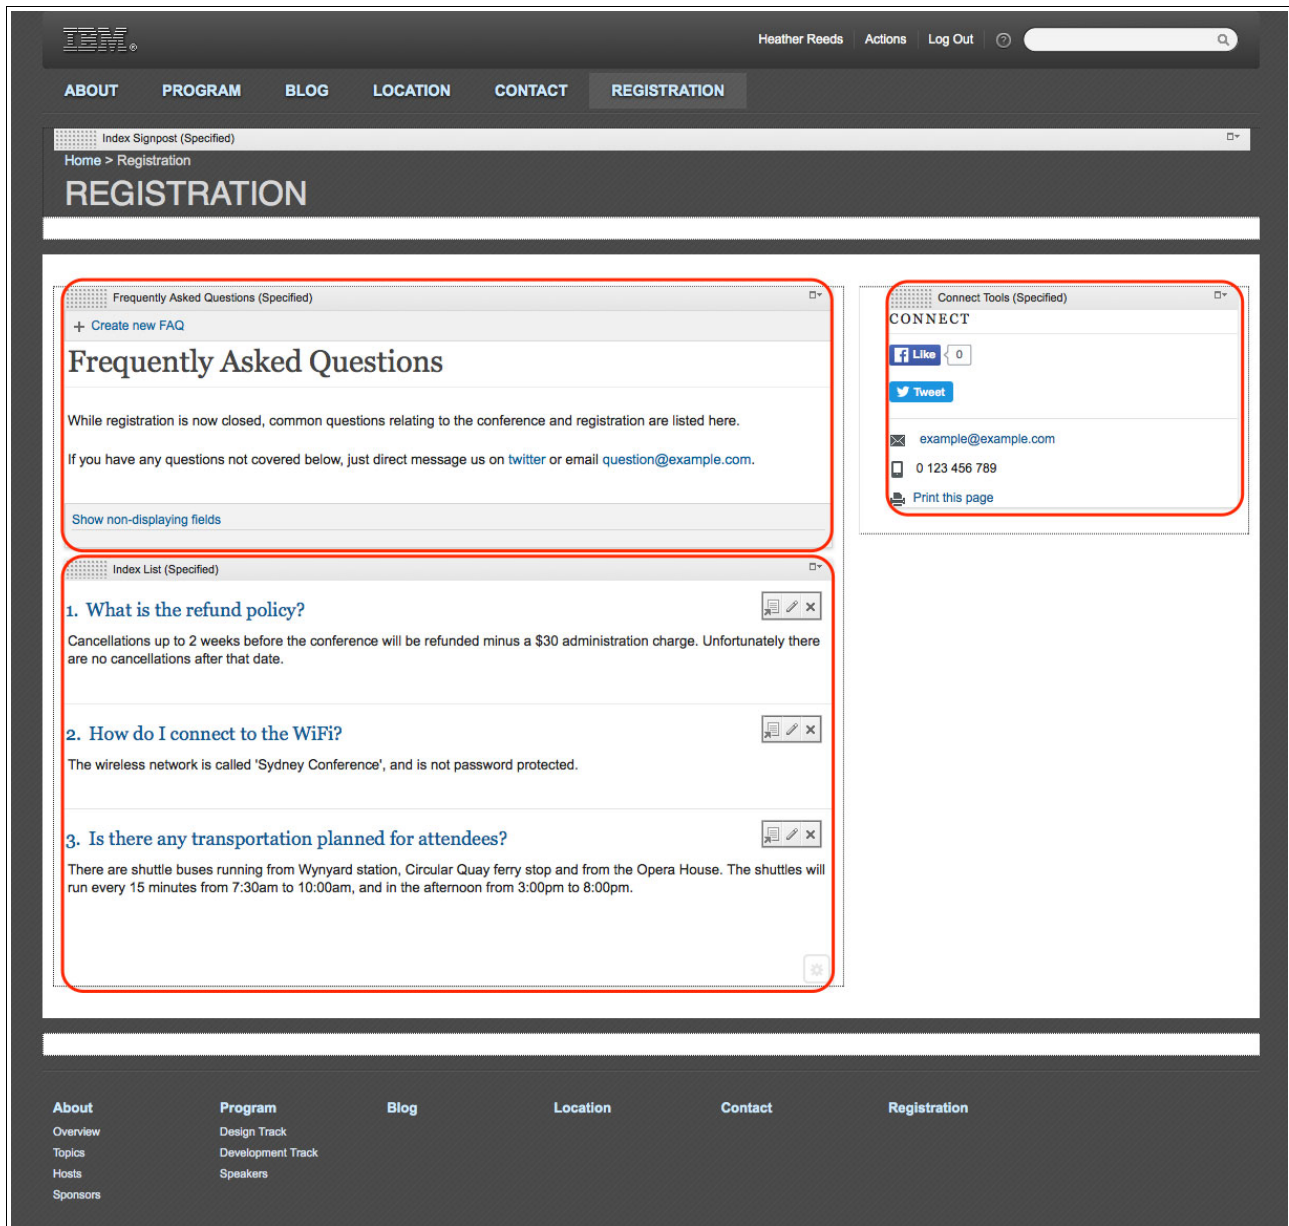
IBM

Heather Reeds Actions Log Out

ABOUT PROGRAM BLOG LOCATION CONTACT REGISTRATION

Index Signpost (Specified)

Home > Registration

REGISTRATION

Frequently Asked Questions (Specified)

+ Create new FAQ

Frequently Asked Questions

While registration is now closed, common questions relating to the conference and registration are listed here.

If you have any questions not covered below, just direct message us on twitter or email question@example.com.

Show non-displaying fields

Index List (Specified)

1. What is the refund policy?

Cancellations up to 2 weeks before the conference will be refunded minus a $30 administration charge. Unfortunately there are no cancellations after that date.

2. How do I connect to the WiFi?

The wireless network is called 'Sydney Conference', and is not password protected.

3. Is there any transportation planned for attendees?

There are shuttle buses running from Wynyard station, Circular Quay ferry stop and from the Opera House. The shuttles will run every 15 minutes from 7:30am to 10:00am, and in the afternoon from 3:00pm to 8:00pm.

Connect Tools (Specified)

CONNECT

Like 0

Tweet

example@example.com

0 123 456 789

Print this page

About
Overview
Topics
Hosts
Sponsors

Program
Design Track
Development Track
Speakers

Blog

Location

Contact

Registration